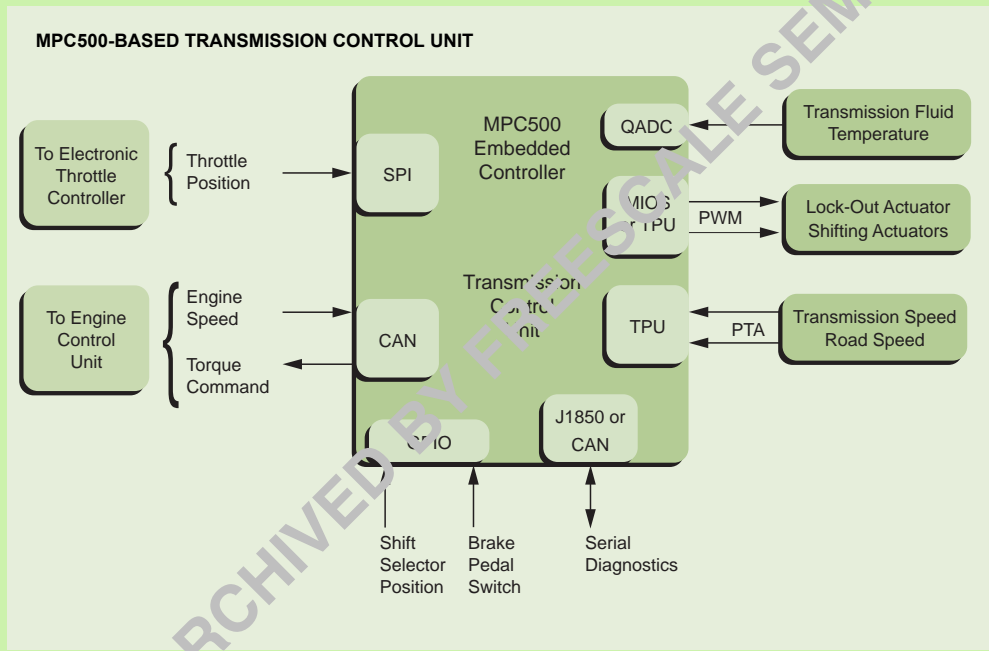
MPC500-BASED TRANSMISSION CONTROL UNIT

To Electronic Throttle Controller

Throttle Position

To Engine Control Unit

Engine Speed

Torque Command

MPC500 Embedded Controller

SPI

QADC

MIOS TPU

Transmission Control Unit

CAN

TPU

GPIO

J1850 or CAN

Transmission Fluid Temperature

PWM

Lock-Out Actuator Shifting Actuators

PTA

Transmission Speed Road Speed

Shift Selector Position

Brake Pedal Switch

Serial Diagnostics

ARCHIVED BY FREESCALE SEMI